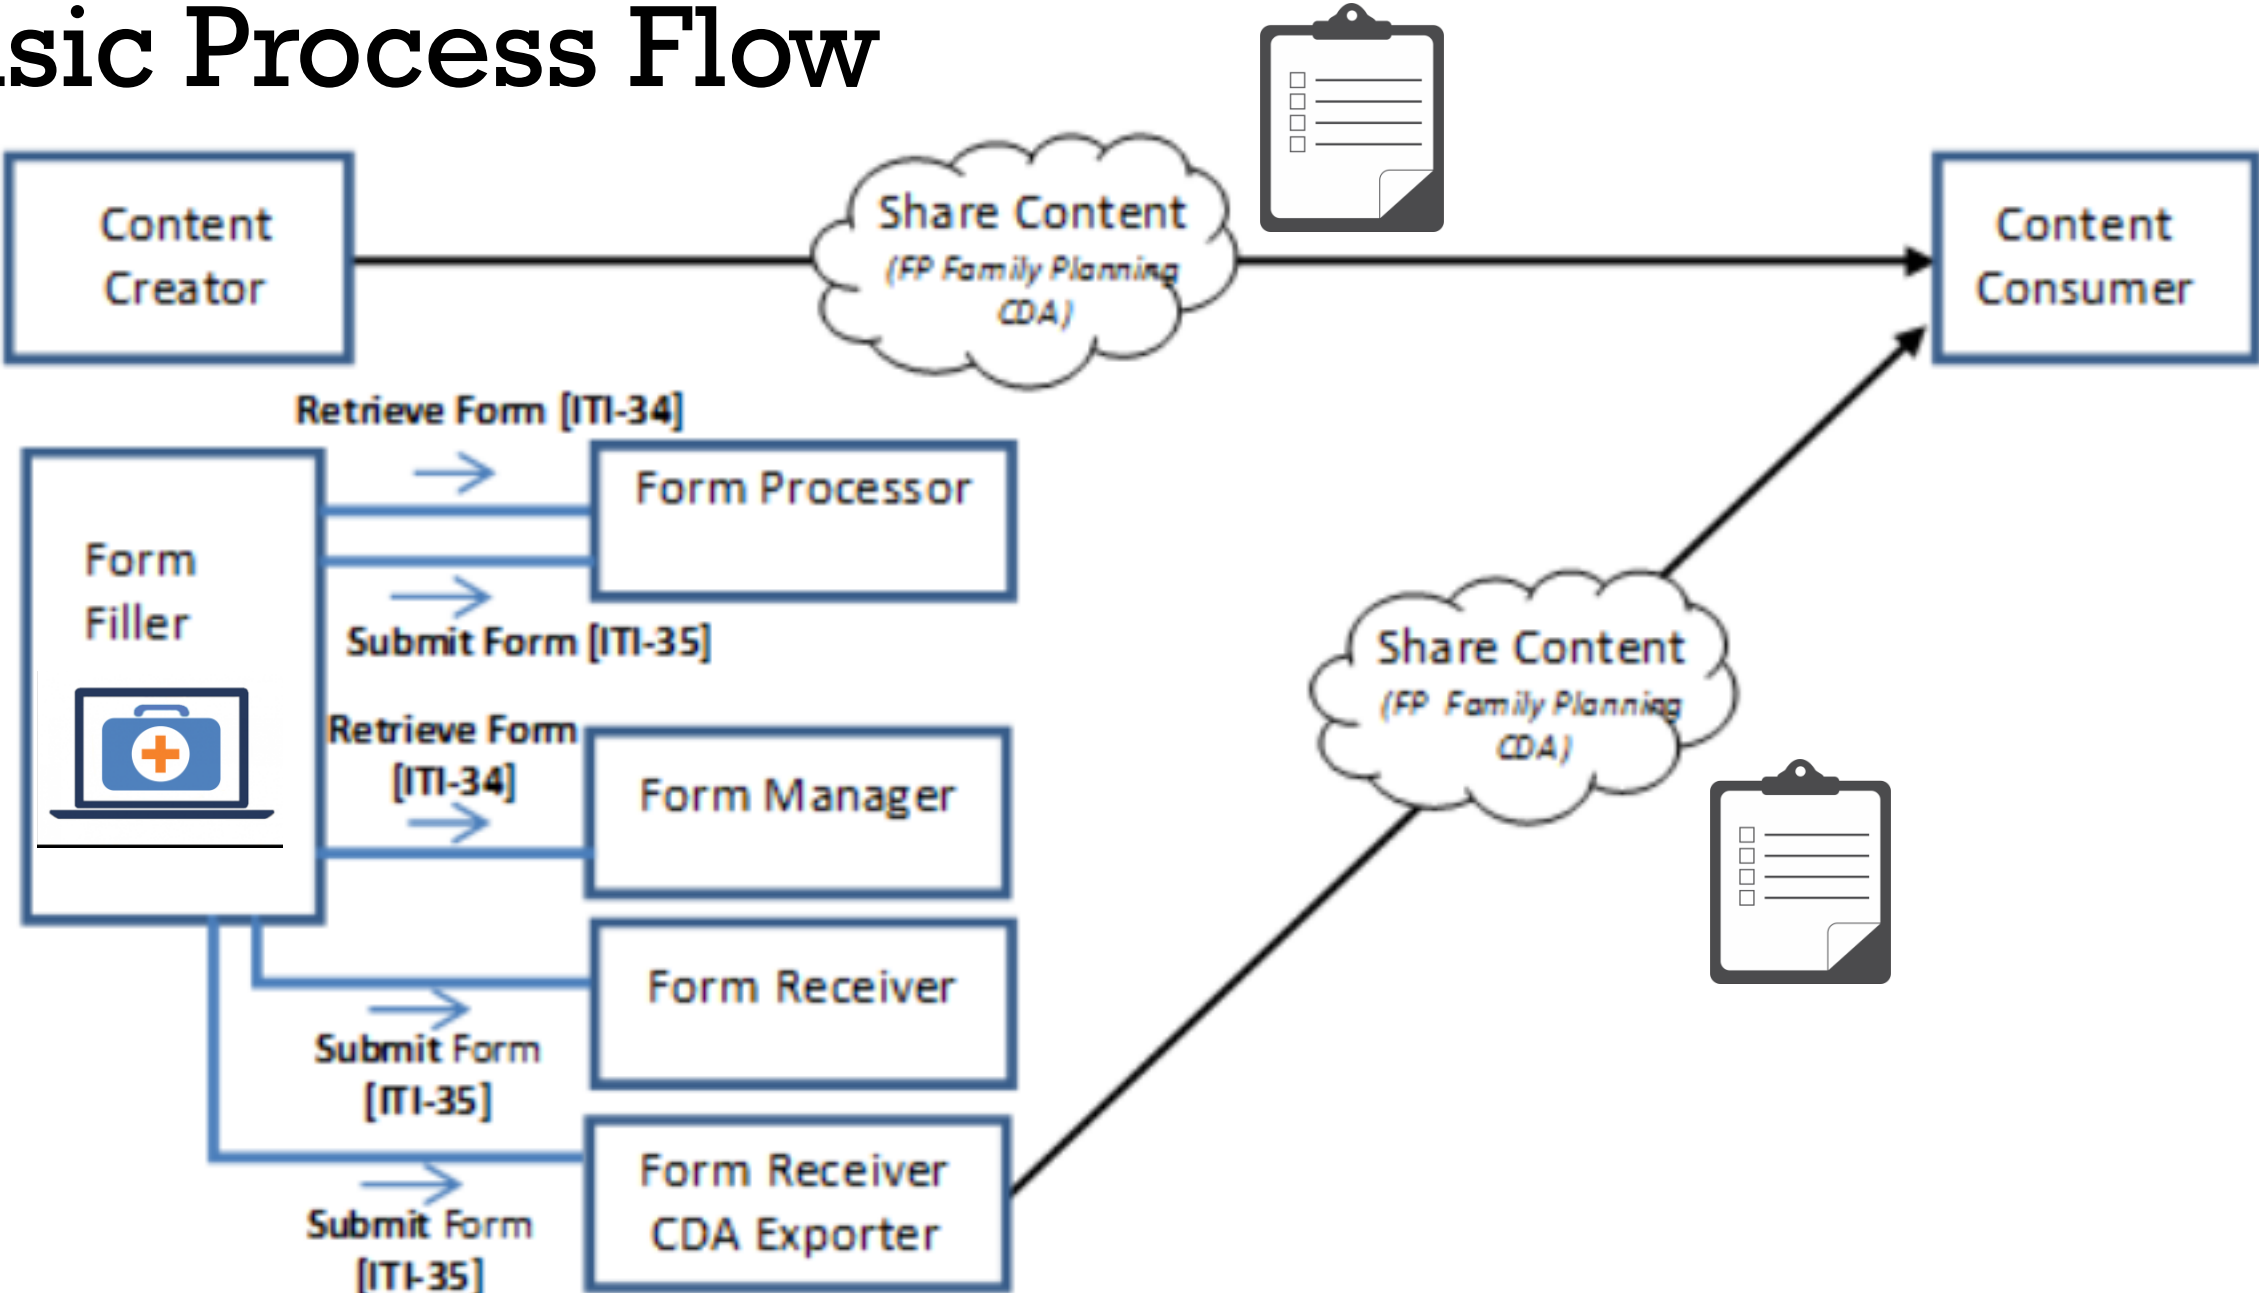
sic Process Flow

Content Creator

Share Content (FP Family Planning CDA)

Content Consumer

Retrieve Form [ITI-34]

Form Filler

Form Processor

Submit Form [ITI-35]

Retrieve Form [ITI-34]

Form Manager

Share Content (FP Family Planning CDA)

Form Receiver

Submit Form [ITI-35]

Form Receiver CDA Exporter

Submit Form [ITI-35]